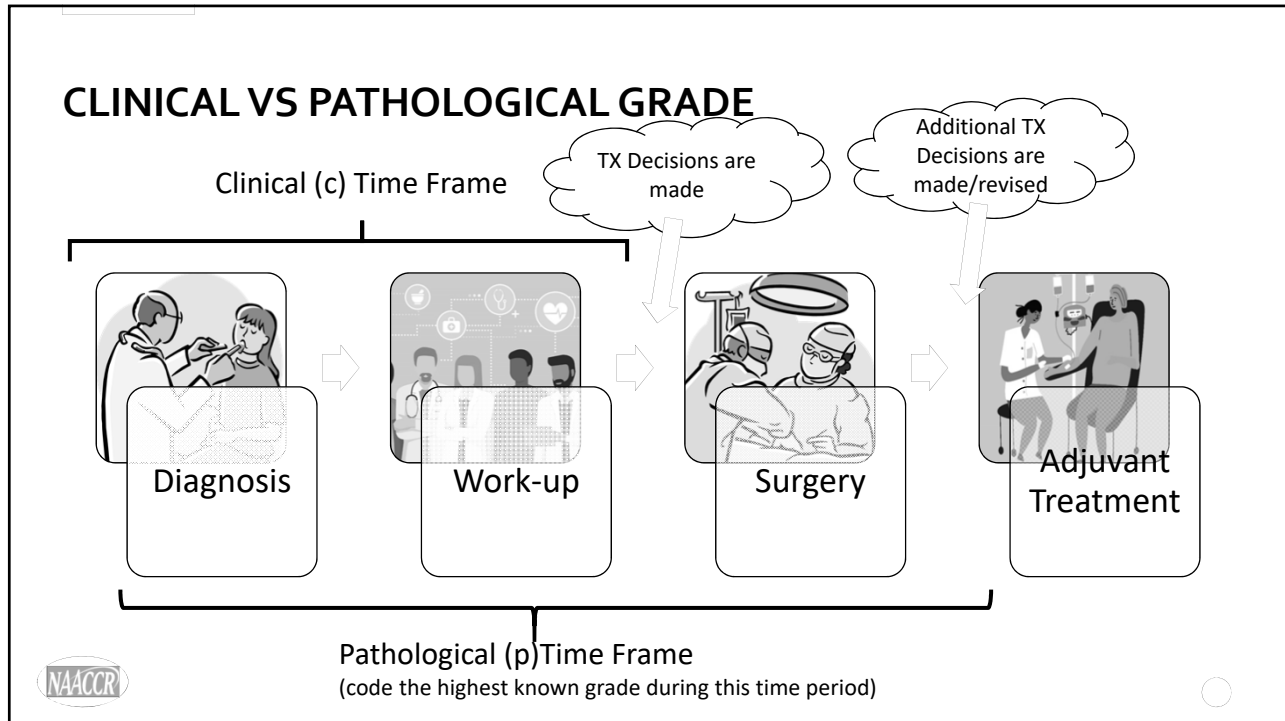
CLINICAL VS PATHOLOGICAL GRADE

Clinical (c) Time Frame

TX Decisions are made

Additional TX Decisions are made/revised

Diagnosis

Work-up

Surgery

Adjuvant Treatment

Pathological (p)Time Frame
(code the highest known grade during this time period)

NAACCR